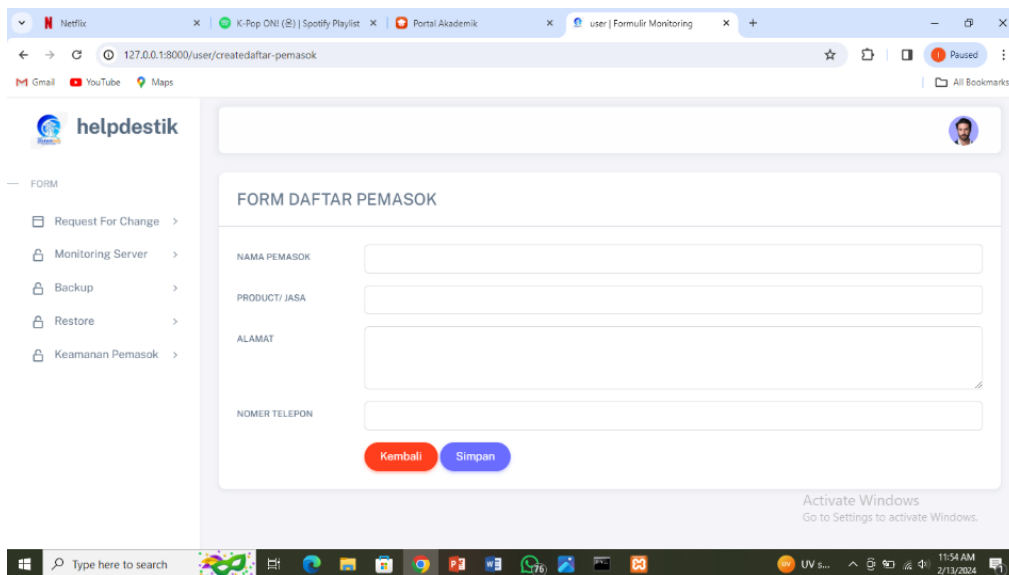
Netflix
K-Pop ON! (온) | Spotify Playlist
Portal Akademik
user | Formulir Monitoring
127.0.0.1:8000/user/createdaftar-pemasok
Paused
Gmail YouTube Maps
All Bookmarks

helpdestik

FORM
Request For Change
Monitoring Server
Backup
Restore
Keamanan Pemasok

FORM DAFTAR PEMASOK

NAMA PEMASOK
PRODUCT/ JASA
ALAMAT
NOMER TELEPON

Kembali
Simpan

Activate Windows
Go to Settings to activate Windows.

Type here to search
76
UV s...
11:54 AM
2/13/2024